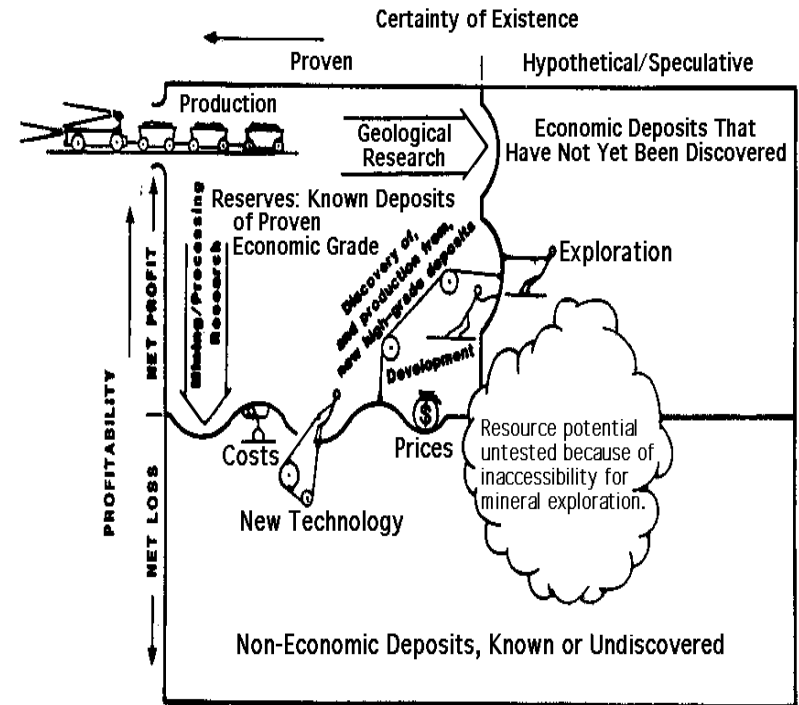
Certainty of Existence

Proven

Hypothetical/Speculative

Production

Geological Research

Economic Deposits That Have Not Yet Been Discovered

Mining/Processing Research

Reserves: Known Deposits of Proven Economic Grade

Discovery of, and production from, new high-grade deposits

Exploration

Development

PROFITABILITY

NET PROFIT

NET LOSS

Costs

Prices

$

Resource potential untested because of inaccessibility for mineral exploration.

New Technology

Non-Economic Deposits, Known or Undiscovered